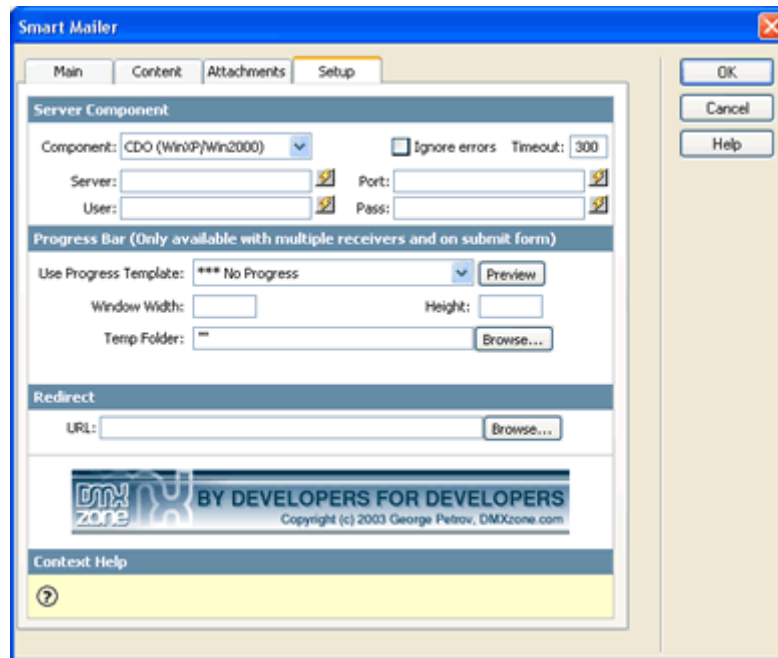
Smart Mailer

Main | Content | Attachments | Setup

OK
Cancel
Help

Server Component

Component: CDO (WinXP/Win2000)
Ignore errors Timeout: 300
Server:
Port:
User:
Pass:

Progress Bar (Only available with multiple receivers and on submit form)

Use Progress Template: *** No Progress
Preview
Window Width:
Height:
Temp Folder: ""
Browse...

Redirect

URL:
Browse...

DMX zone BY DEVELOPERS FOR DEVELOPERS
Copyright (c) 2003 George Petrov, DMXzone.com

Context Help

?